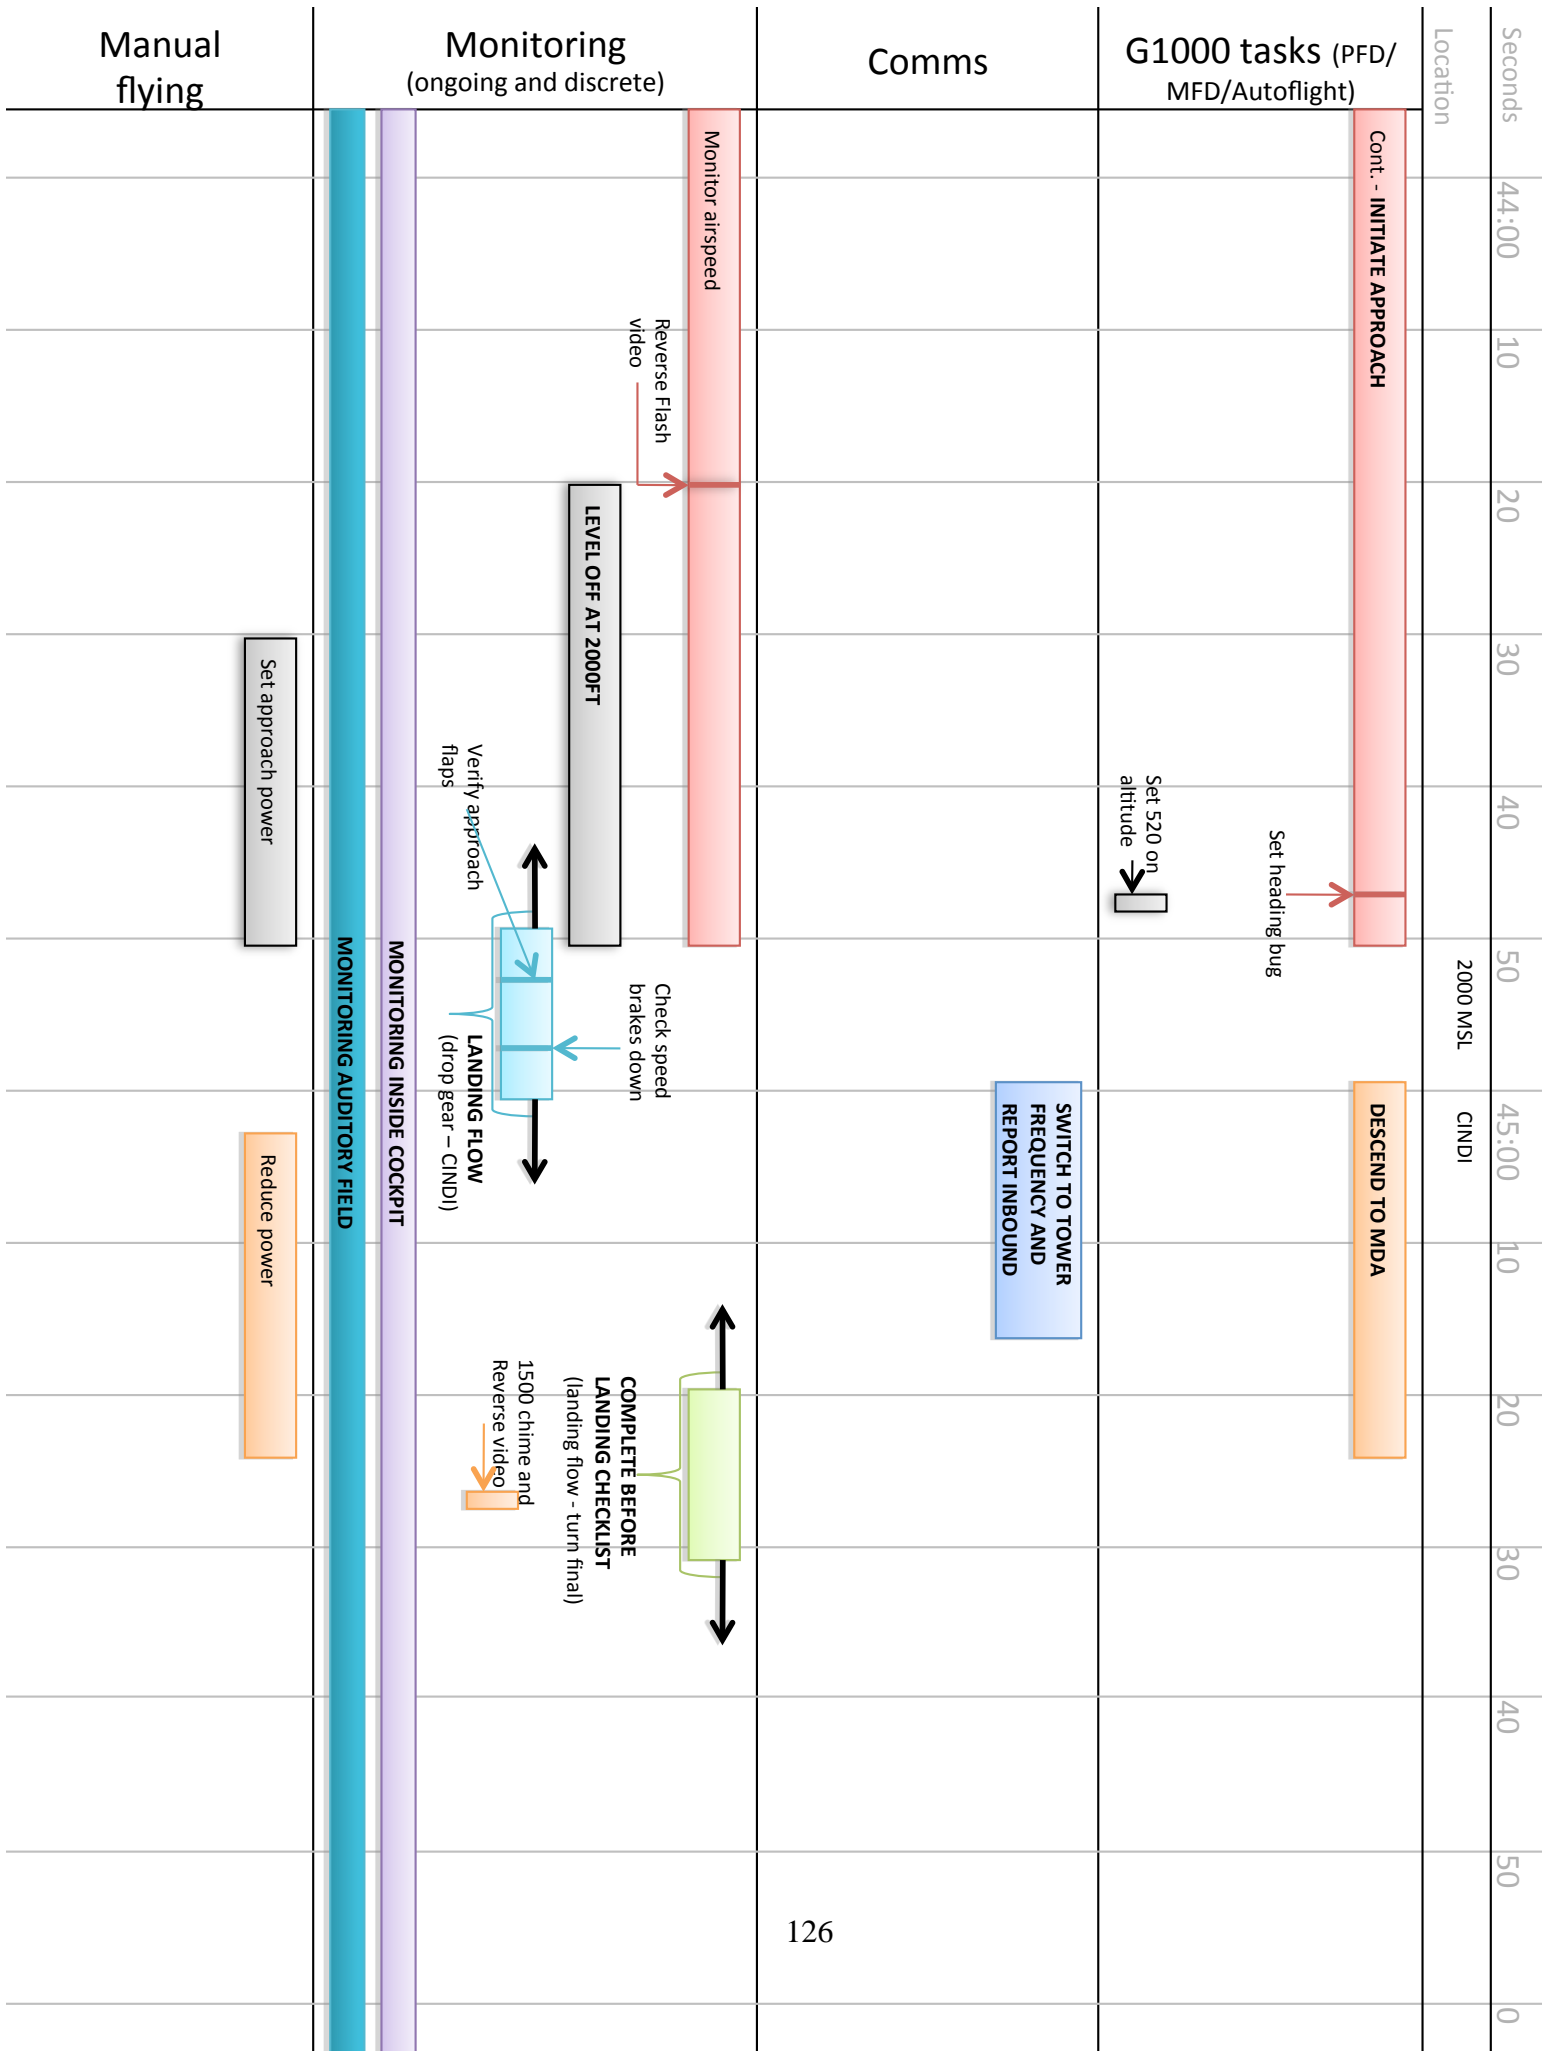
Manual flying

Monitoring (ongoing and discrete)

Comms

G1000 tasks (PFD/ MFD/Autoflight)

Location

Seconds

44:00

10

20

30

40

50

45:00

10

20

30

40

50

0

Cont. - INITIATE APPROACH

Monitor airspeed

Reverse Flash video

LEVEL OFF AT 2000FT

Set approach power

Set 520 on altitude

Set heading bug

Verify approach flaps

Check speed brakes down

LANDING FLOW (drop gear – CINDI)

2000 MSL

CINDI

SWITCH TO TOWER FREQUENCY AND REPORT INBOUND

DESCEND TO MDA

MONITORING AUDITORY FIELD

MONITORING INSIDE COCKPIT

Reduce power

COMPLETE BEFORE LANDING CHECKLIST (landing flow - turn final)

1500 chime and Reverse video

126